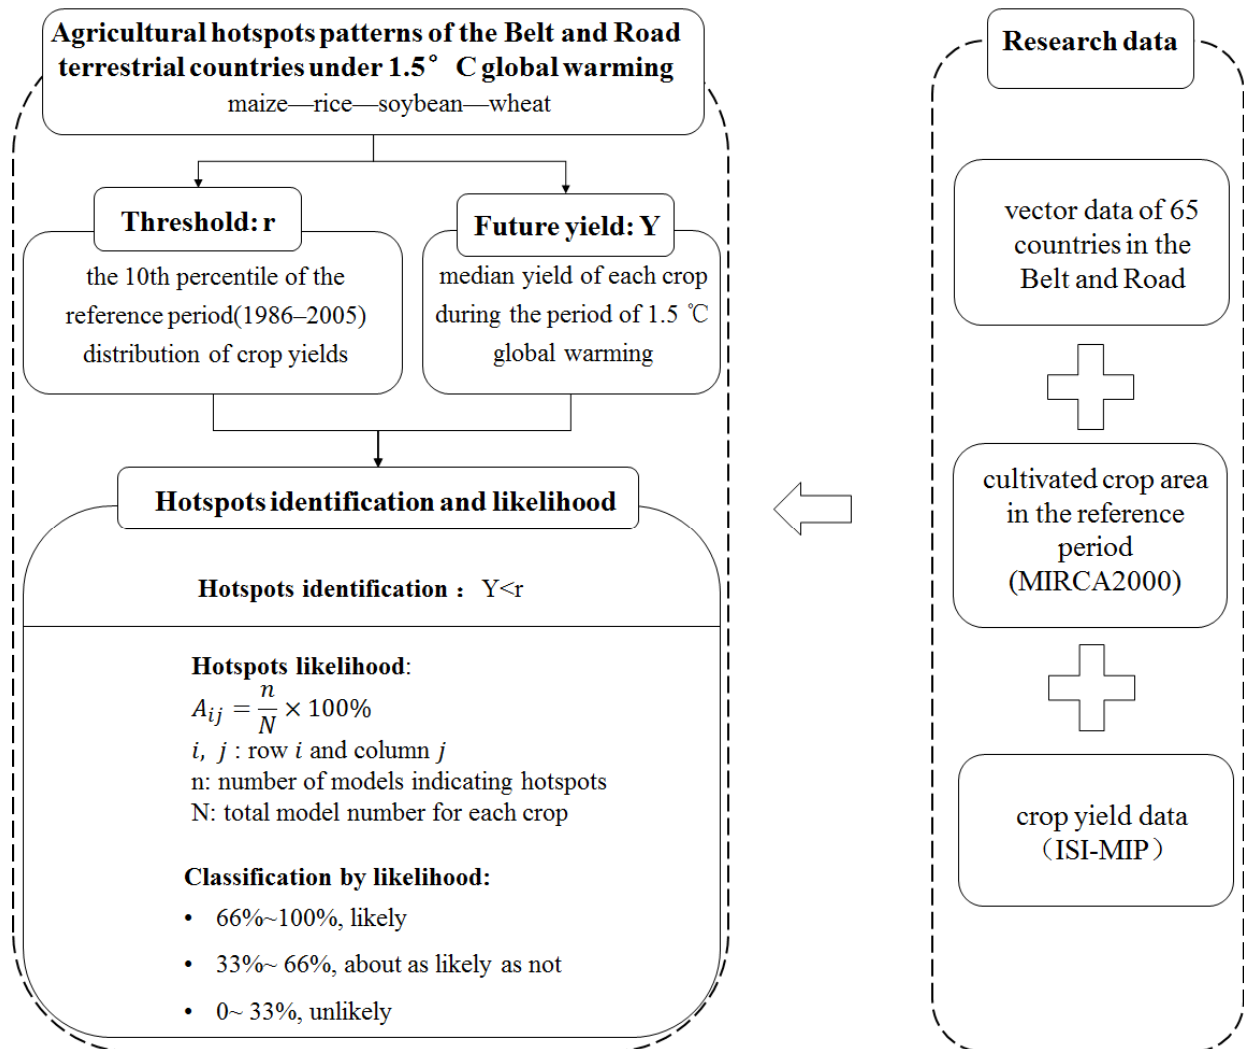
Agricultural hotspots patterns of the Belt and Road terrestrial countries under 1.5° C global warming
maize—rice—soybean—wheat

Threshold: r
the 10th percentile of the reference period(1986–2005) distribution of crop yields

Future yield: Y
median yield of each crop during the period of 1.5 ℃ global warming

Hotspots identification and likelihood

Hotspots identification： Y<r

Hotspots likelihood:
$A_{ij} = \frac{n}{N} \times 100\%$
$i$, $j$ : row $i$ and column $j$
n: number of models indicating hotspots
N: total model number for each crop

Classification by likelihood:
• 66%~100%, likely
• 33%~ 66%, about as likely as not
• 0~ 33%, unlikely

Research data

vector data of 65 countries in the Belt and Road

cultivated crop area in the reference period (MIRCA2000)

crop yield data （ISI-MIP）